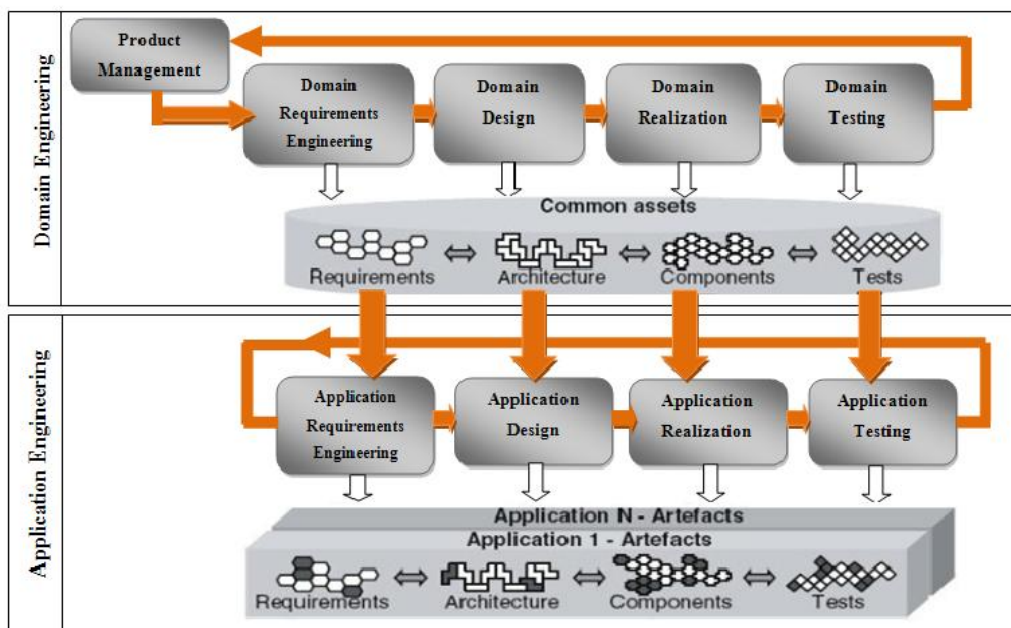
Domain Engineering

Product Management

Domain Requirements Engineering

Domain Design

Domain Realization

Domain Testing

Common assets

Requirements ⇔ Architecture ⇔ Components ⇔ Tests

Application Engineering

Application Requirements Engineering

Application Design

Application Realization

Application Testing

Application N - Artefacts

Application 1 - Artefacts

Requirements ⇔ Architecture ⇔ Components ⇔ Tests